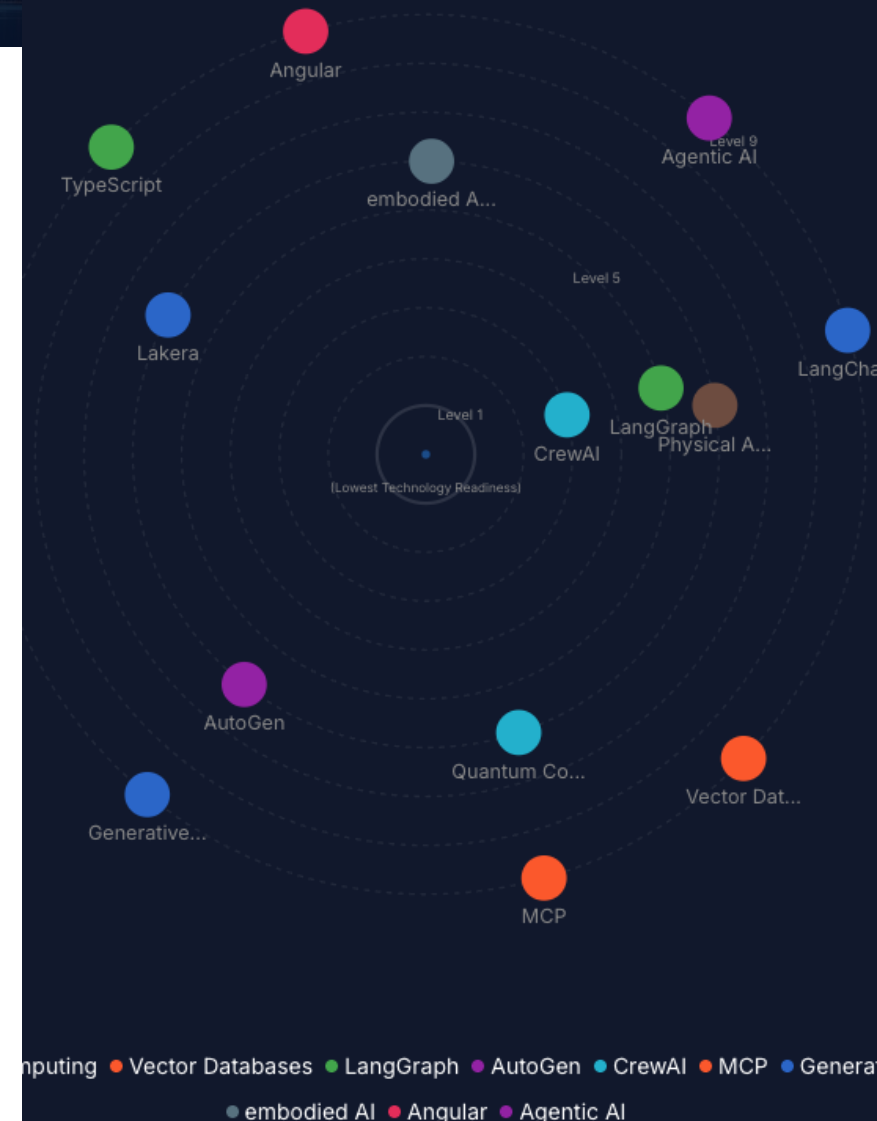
Angular

Level 9
Agentic AI

TypeScript

embodied A...

Level 5

Lakera

LangCha

Level 1

CrewAI

LangGraph

Physical A...

(Lowest Technology Readiness)

AutoGen

Quantum Co...

Vector Dat...

Generative...

MCP

nputing • Vector Databases • LangGraph • AutoGen • CrewAI • MCP • Genera

• embodied AI • Angular • Agentic AI